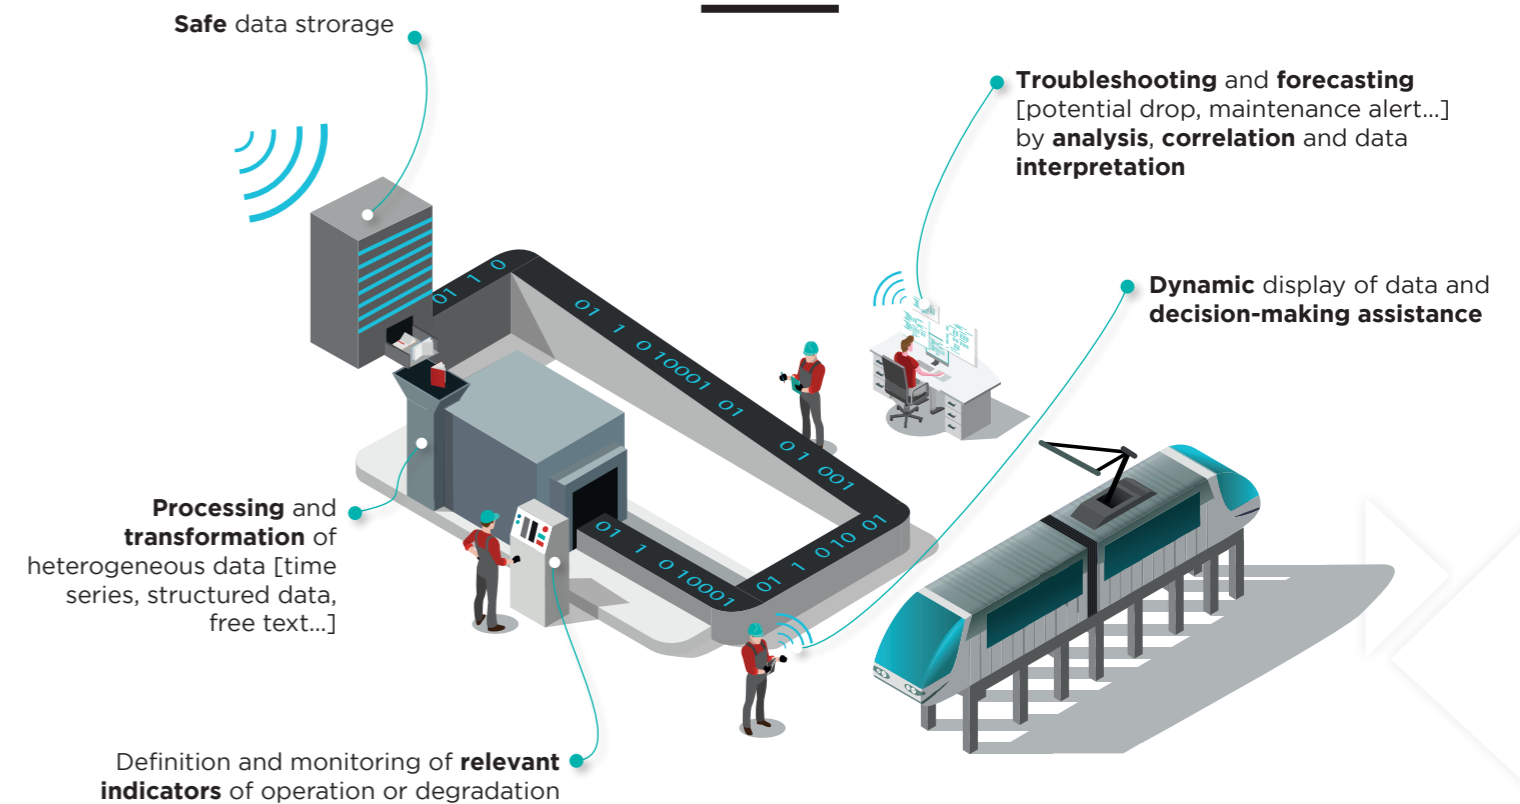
**Safe** data strorage

**Troubleshooting** and **forecasting** [potential drop, maintenance alert...] by **analysis**, **correlation** and data **interpretation**

**Dynamic** display of data and **decision-making assistance**

01 1 0

01 1 0 10001 01

01 001

01 1 0 10001

01 1 010 01

**Processing** and **transformation** of heterogeneous data [time series, structured data, free text...]

Definition and monitoring of **relevant indicators** of operation or degradation